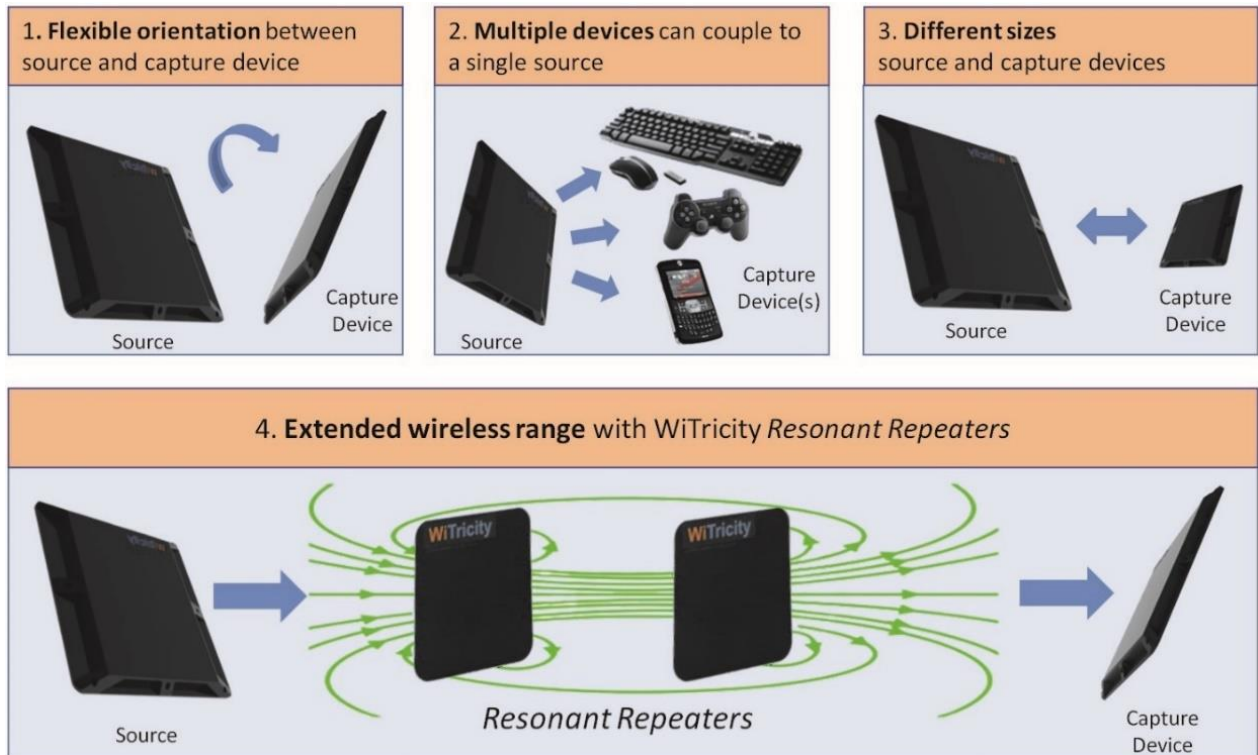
1. **Flexible orientation** between source and capture device

Capture Device

Source

2. **Multiple devices** can couple to a single source

Capture Device(s)

Source

3. **Different sizes** source and capture devices

Source

Capture Device

4. **Extended wireless range** with WiTricity *Resonant Repeaters*

WiTricity

WiTricity

Source

*Resonant Repeaters*

Capture Device